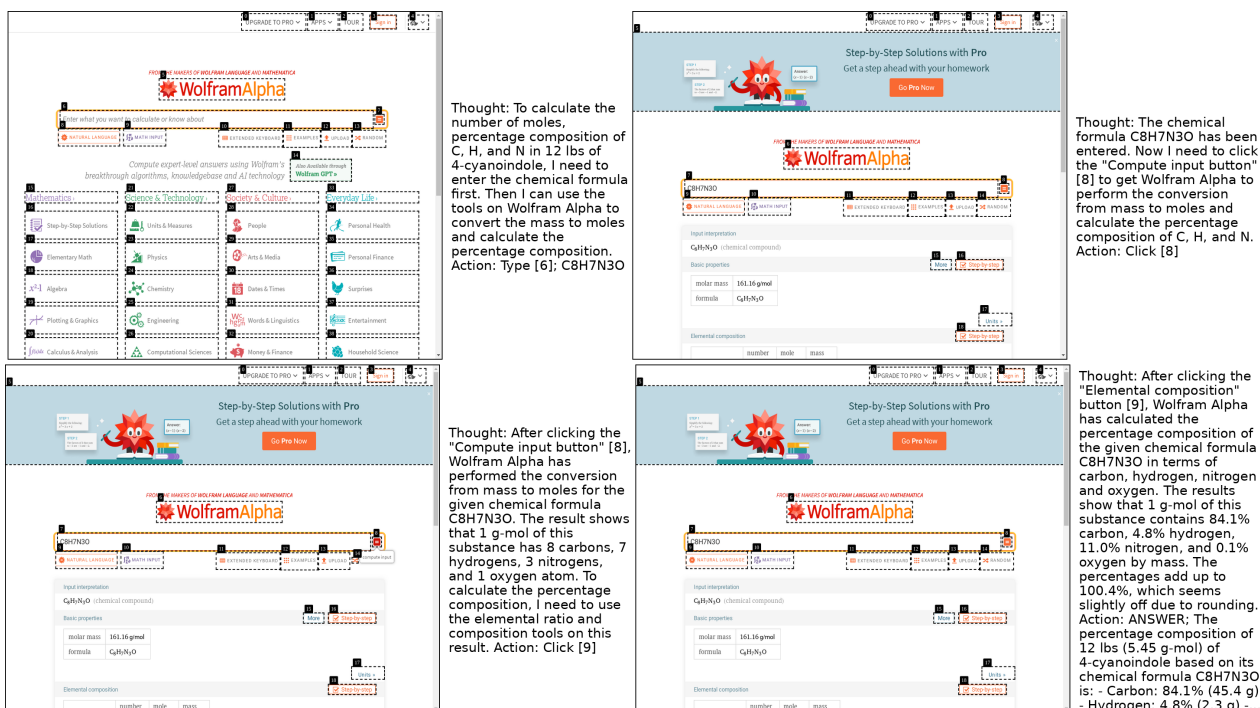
UPGRADE TO PRO APPS TOUR Sign in

FROM THE MAKERS OF WOLFRAM LANGUAGE AND MATHEMATICA
WolframAlpha

Enter what you want to calculate or know about

NATURAL LANGUAGE MATH INPUT EXTENDED KEYBOARD EXAMPLES UPLOAD RANDOM

Compute expert-level answers using Wolfram's breakthrough algorithms, knowledgebase and AI technology

Also Available through Wolfram GPT >

Mathematics › Science & Technology › Society & Culture › Everyday Life ›

Step-by-Step Solutions, Units & Measures, People, Personal Health
Elementary Math, Physics, Arts & Media, Personal Finance
Algebra, Chemistry, Dates & Times, Surprises
Plotting & Graphics, Engineering, Words & Linguistics, Entertainment
Calculus & Analysis, Computational Sciences, Money & Finance, Household Science

Thought: To calculate the number of moles, percentage composition of C, H, and N in 12 lbs of 4-cyanoindole, I need to enter the chemical formula first. Then I can use the tools on Wolfram Alpha to convert the mass to moles and calculate the percentage composition. Action: Type [6]; C8H7N3O

UPGRADE TO PRO APPS TOUR Sign in

Step-by-Step Solutions with Pro
Get a step ahead with your homework
Go Pro Now

FROM THE MAKERS OF WOLFRAM LANGUAGE AND MATHEMATICA
WolframAlpha

C8H7N3O

NATURAL LANGUAGE MATH INPUT EXTENDED KEYBOARD EXAMPLES UPLOAD RANDOM

Input interpretation
$C_8H_7N_3O$ (chemical compound)

Basic properties More Step-by-step

| molar mass | 161.16 g/mol |
|---|---|
| formula | $C_8H_7N_3O$ |

Units ›
Step-by-step
Elemental composition

| number | mole | mass |
|---|---|---|

Thought: The chemical formula C8H7N3O has been entered. Now I need to click the "Compute input button" [8] to get Wolfram Alpha to perform the conversion from mass to moles and calculate the percentage composition of C, H, and N. Action: Click [8]

UPGRADE TO PRO APPS TOUR Sign in

Step-by-Step Solutions with Pro
Get a step ahead with your homework
Go Pro Now

FROM THE MAKERS OF WOLFRAM LANGUAGE AND MATHEMATICA
WolframAlpha

C8H7N3O
Compute input

NATURAL LANGUAGE MATH INPUT EXTENDED KEYBOARD EXAMPLES UPLOAD RANDOM

Input interpretation
$C_8H_7N_3O$ (chemical compound)

Basic properties More Step-by-step

| molar mass | 161.16 g/mol |
|---|---|
| formula | $C_8H_7N_3O$ |

Units ›
Step-by-step
Elemental composition

| number | mole | mass |
|---|---|---|

Thought: After clicking the "Compute input button" [8], Wolfram Alpha has performed the conversion from mass to moles for the given chemical formula C8H7N3O. The result shows that 1 g-mol of this substance has 8 carbons, 7 hydrogens, 3 nitrogens, and 1 oxygen atom. To calculate the percentage composition, I need to use the elemental ratio and composition tools on this result. Action: Click [9]

UPGRADE TO PRO APPS TOUR Sign in

Step-by-Step Solutions with Pro
Get a step ahead with your homework
Go Pro Now

FROM THE MAKERS OF WOLFRAM LANGUAGE AND MATHEMATICA
WolframAlpha

C8H7N3O

NATURAL LANGUAGE MATH INPUT EXTENDED KEYBOARD EXAMPLES UPLOAD RANDOM

Input interpretation
$C_8H_7N_3O$ (chemical compound)

Basic properties More Step-by-step

| molar mass | 161.16 g/mol |
|---|---|
| formula | $C_8H_7N_3O$ |

Units ›
Step-by-step
Elemental composition

| number | mole | mass |
|---|---|---|

Thought: After clicking the "Elemental composition" button [9], Wolfram Alpha has calculated the percentage composition of the given chemical formula C8H7N3O in terms of carbon, hydrogen, nitrogen and oxygen. The results show that 1 g-mol of this substance contains 84.1% carbon, 4.8% hydrogen, 11.0% nitrogen, and 0.1% oxygen by mass. The percentages add up to 100.4%, which seems slightly off due to rounding. Action: ANSWER; The percentage composition of 12 lbs (5.45 g-mol) of 4-cyanoindole based on its chemical formula C8H7N3O is: - Carbon: 84.1% (45.4 g) - Hydrogen: 4.8% (2.3 g) -